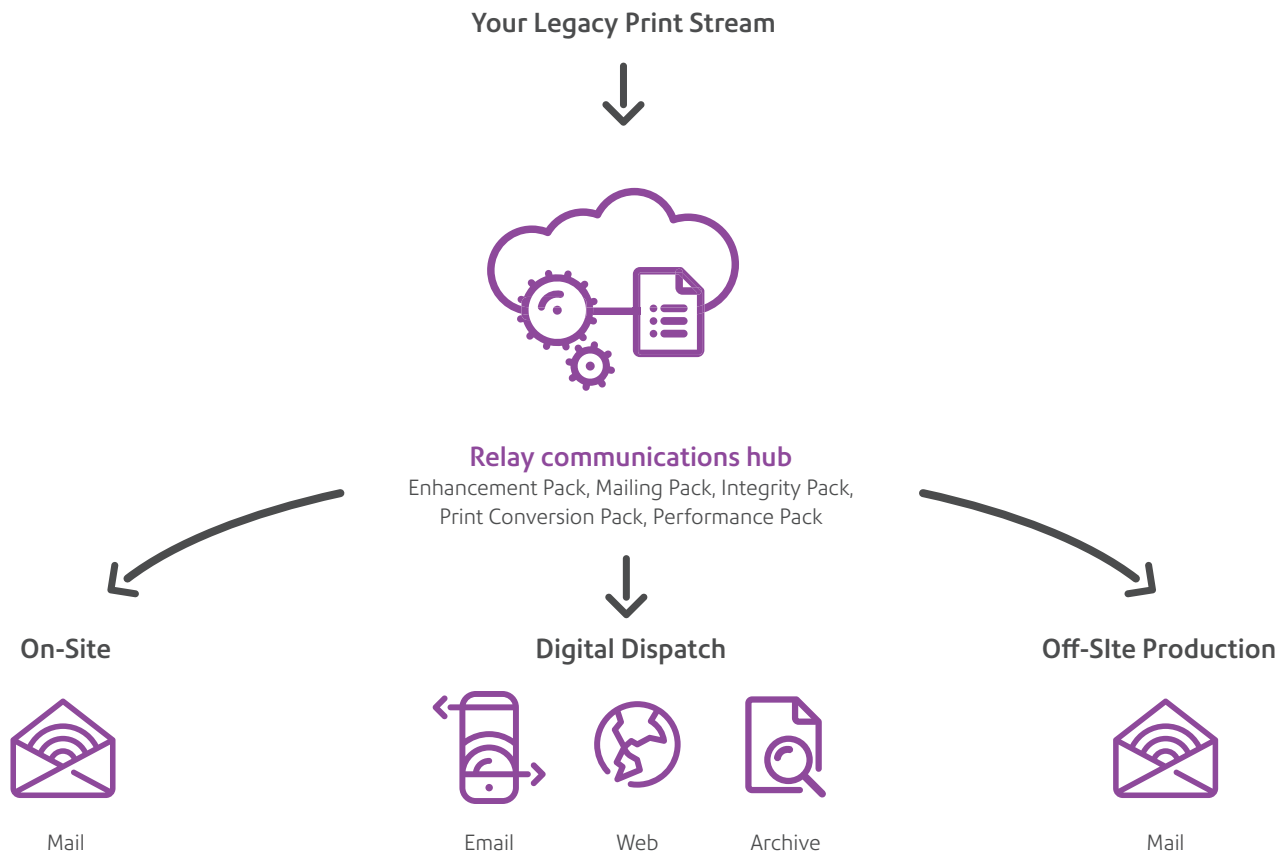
Your Legacy Print Stream

Relay communications hub
Enhancement Pack, Mailing Pack, Integrity Pack, Print Conversion Pack, Performance Pack

On-Site

Digital Dispatch

Off-SIte Production

Mail

Email

Web

Archive

Mail